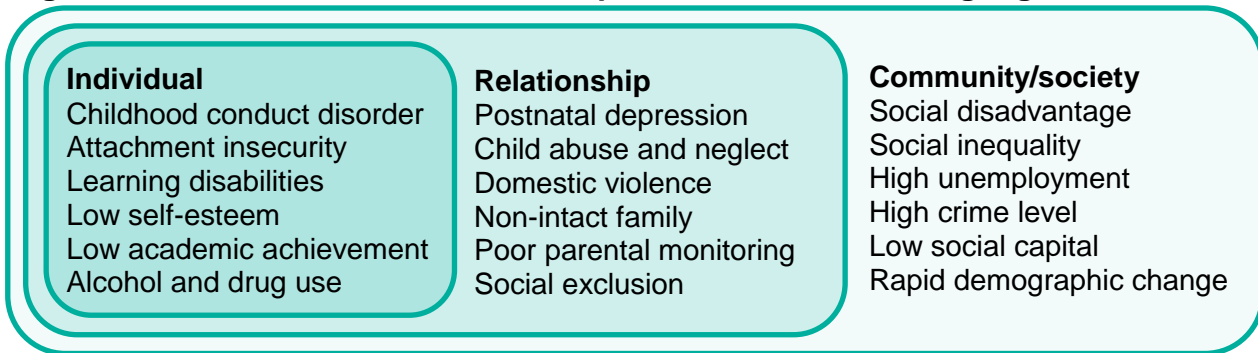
**Individual**
Childhood conduct disorder
Attachment insecurity
Learning disabilities
Low self-esteem
Low academic achievement
Alcohol and drug use

**Relationship**
Postnatal depression
Child abuse and neglect
Domestic violence
Non-intact family
Poor parental monitoring
Social exclusion

**Community/society**
Social disadvantage
Social inequality
High unemployment
High crime level
Low social capital
Rapid demographic change